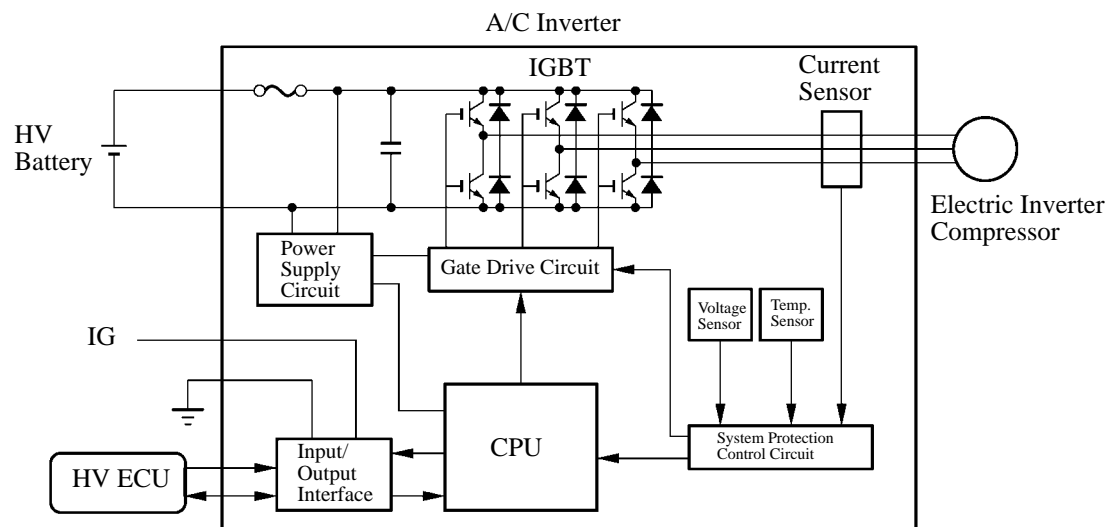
A/C Inverter

IGBT

Current Sensor

HV Battery

Electric Inverter Compressor

Power Supply Circuit

Gate Drive Circuit

Voltage Sensor

Temp. Sensor

IG

CPU

System Protection Control Circuit

HV ECU

Input/ Output Interface